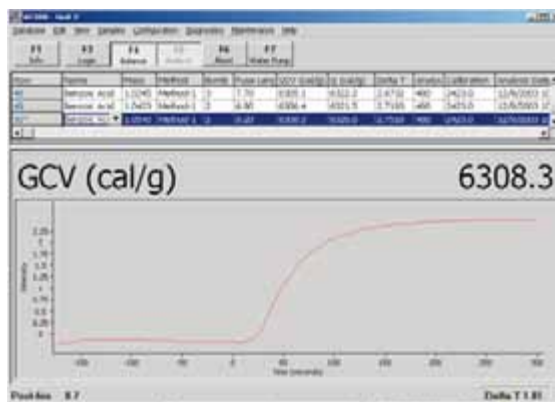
Database Edit View Samples Configuration Diagnostics Maintenance Help

F1 Info
F3 Login
F4 Release
F5
F6 Abort
F7 Water Pump

| Num | Name | Mass | Method | Bomb | Fuse Len | GCV (cal/g) | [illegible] | Delta T | Analys | Calibration | Analysis Date |
|---|---|---|---|---|---|---|---|---|---|---|---|
| 45 | Benzoic Acid | 1.0245 | Method 1 | 1 | 7.70 | 6305.1 | 6322.2 | 2.6732 | 480 | 2423.0 | 12/6/2003 |
| 46 | Benzoic Acid | 1.0435 | Method 1 | 2 | 6.80 | 6306.4 | 6321.5 | 2.7165 | 480 | 2423.0 | 12/6/2003 |
| 47 | Benzoic Aci | 1.0540 | Method 1 | 2 | 6.60 | 6308.3 | 6320.0 | 2.7569 | 480 | 2423.0 | 12/6/2003 |

GCV (cal/g)
6308.3

2.25
2
1.75
1.5
1.25
1
0.75
0.5
0.25
0

Intensity

-150 -100 -50 0 50 100 150 200 250 300

Time (seconds)

Position 8.7
Delta T 1.81